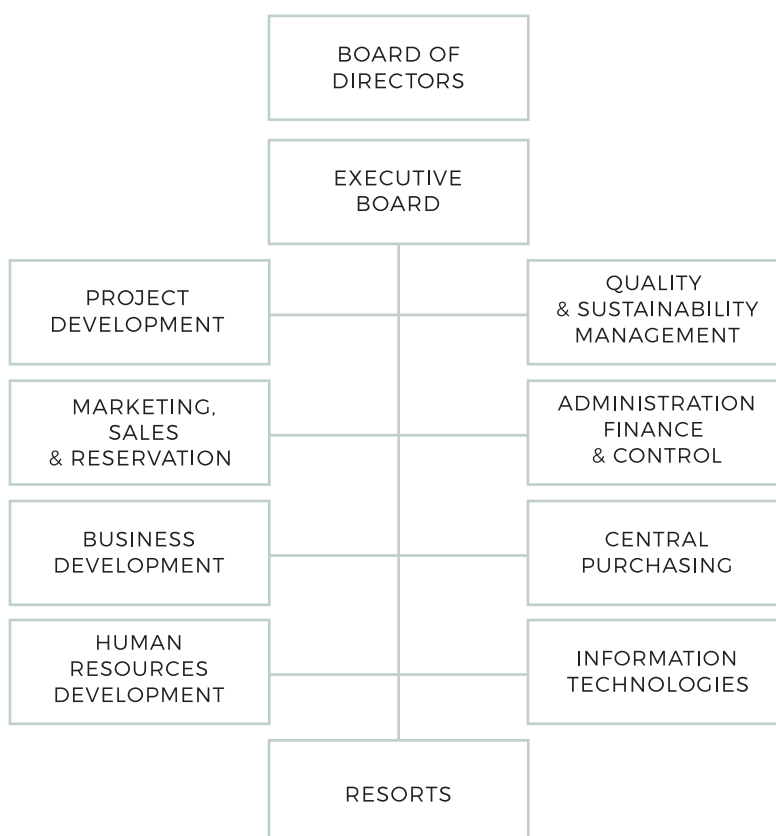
BOARD OF DIRECTORS

EXECUTIVE BOARD

PROJECT DEVELOPMENT

QUALITY & SUSTAINABILITY MANAGEMENT

MARKETING, SALES & RESERVATION

ADMINISTRATION FINANCE & CONTROL

BUSINESS DEVELOPMENT

CENTRAL PURCHASING

HUMAN RESOURCES DEVELOPMENT

INFORMATION TECHNOLOGIES

RESORTS